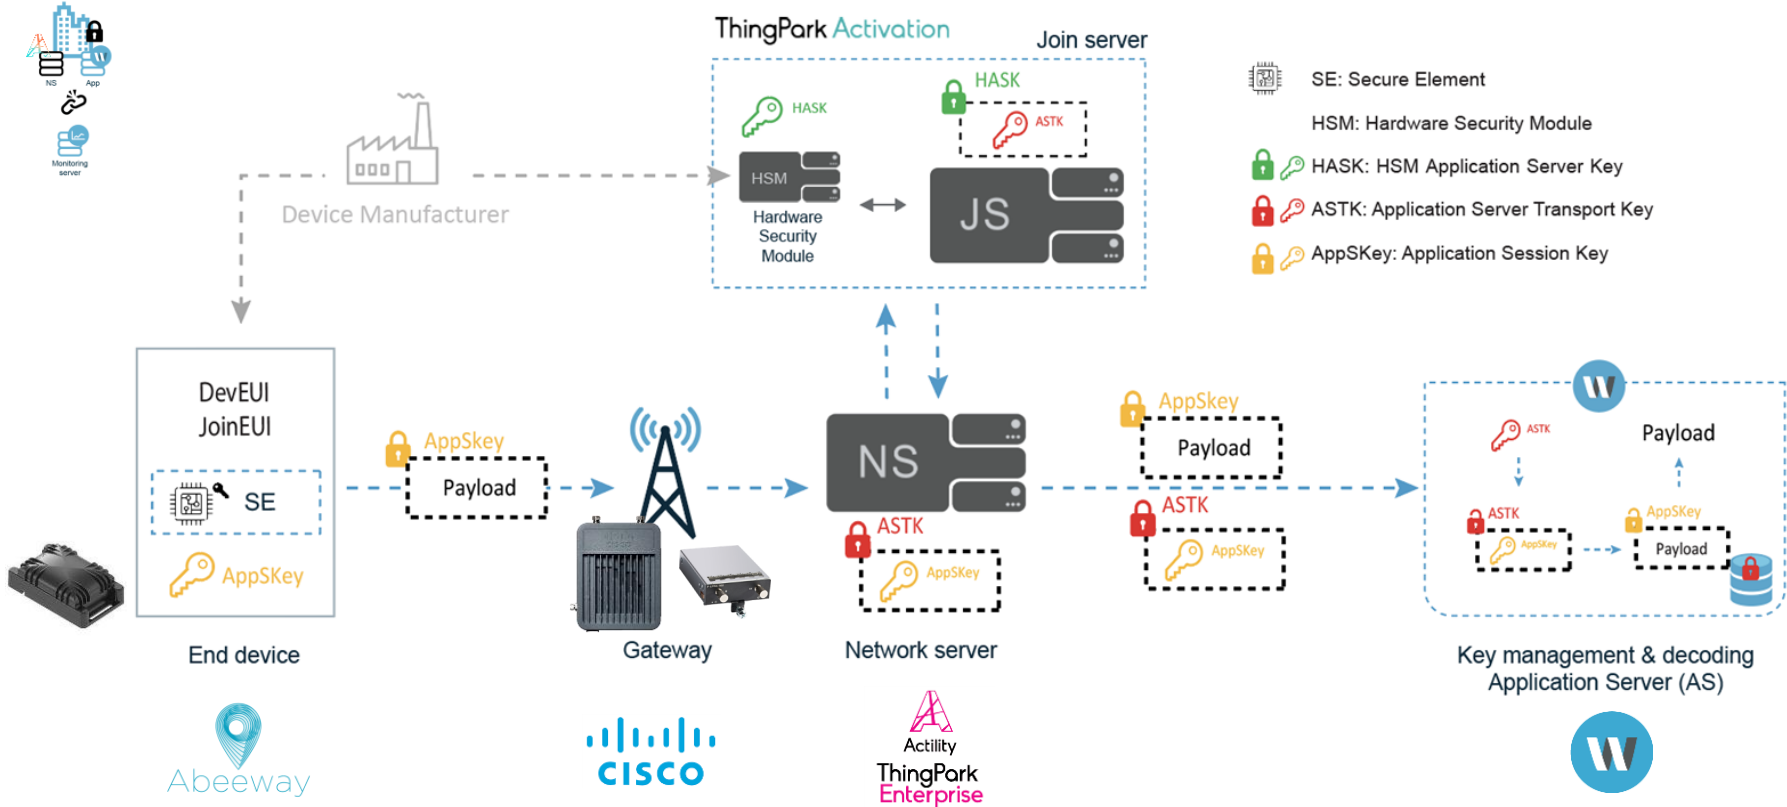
NS
App
Monitoring server

ThingPark Activation
Join server

HASK
HSM
Hardware Security Module
HASK
ASTK
JS

SE: Secure Element
HSM: Hardware Security Module
HASK: HSM Application Server Key
ASTK: Application Server Transport Key
AppSKey: Application Session Key

Device Manufacturer

DevEUI
JoinEUI
SE
AppSKey
End device

AppSkey
Payload

Gateway

NS
ASTK
AppSkey
Network server

AppSkey
Payload
ASTK
AppSkey

ASTK
Payload
ASTK
AppSkey
AppSKey
Payload

Key management & decoding
Application Server (AS)

Abeeway
CISCO
Actility
ThingPark
Enterprise